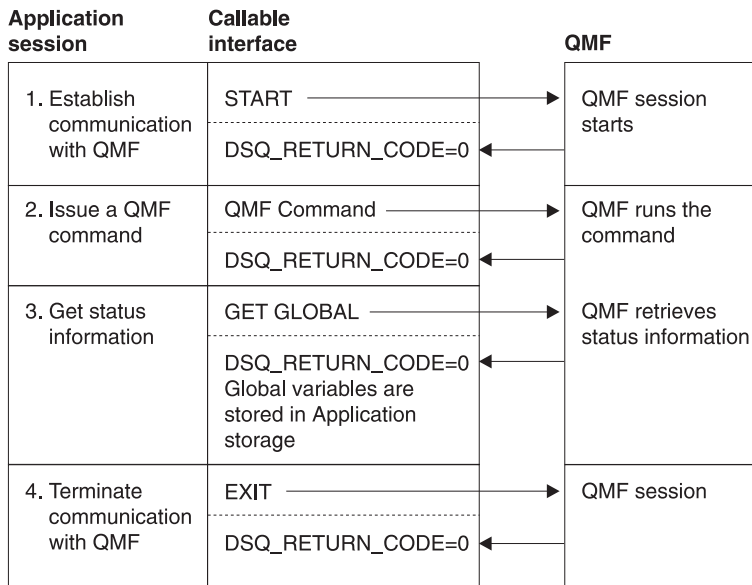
Application session

Callable interface

QMF

1. Establish communication with QMF

START

QMF session starts

DSQ_RETURN_CODE=0

2. Issue a QMF command

QMF Command

QMF runs the command

DSQ_RETURN_CODE=0

3. Get status information

GET GLOBAL

QMF retrieves status information

DSQ_RETURN_CODE=0 Global variables are stored in Application storage

4. Terminate communication with QMF

EXIT

QMF session

DSQ_RETURN_CODE=0